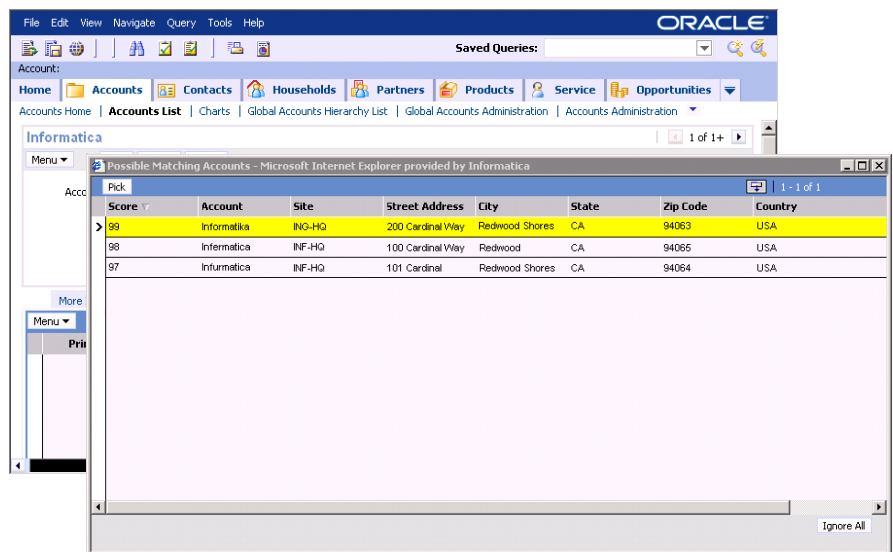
File Edit View Navigate Query Tools Help

ORACLE

Saved Queries:

Account:

Home | Accounts | Contacts | Households | Partners | Products | Service | Opportunities

Accounts Home | Accounts List | Charts | Global Accounts Hierarchy List | Global Accounts Administration | Accounts Administration

Informatica

1 of 1+

Menu

Acco

More

Menu

Pri

Possible Matching Accounts - Microsoft Internet Explorer provided by Informatica

Pick

1 - 1 of 1

| Score | Account | Site | Street Address | City | State | Zip Code | Country |
|---|---|---|---|---|---|---|---|
| 99 | Informatika | ING-HQ | 200 Cardinal Way | Redwood Shores | CA | 94063 | USA |
| 98 | Informatica | INF-HQ | 100 Cardinal Way | Redwood | CA | 94065 | USA |
| 97 | Infurmatica | INF-HQ | 101 Cardinal | Redwood Shores | CA | 94064 | USA |

Ignore All